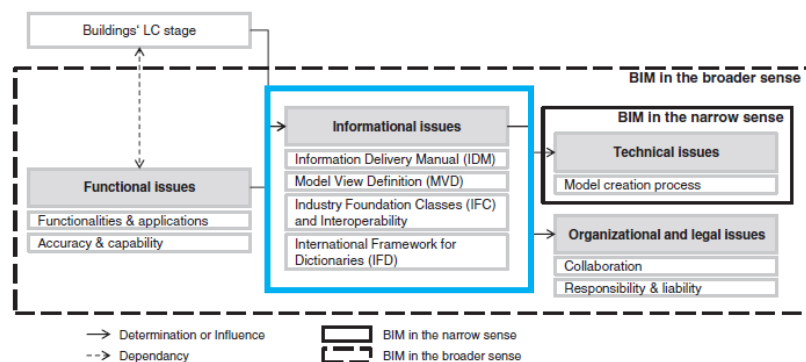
Buildings' LC stage

BIM in the broader sense

Informational issues

Information Delivery Manual (IDM)

Model View Definition (MVD)

Industry Foundation Classes (IFC) and Interoperability

International Framework for Dictionaries (IFD)

BIM in the narrow sense

Technical issues

Model creation process

Functional issues

Functionalities & applications

Accuracy & capability

Organizational and legal issues

Collaboration

Responsibility & liability

Determination or Influence

Dependancy

BIM in the narrow sense

BIM in the broader sense